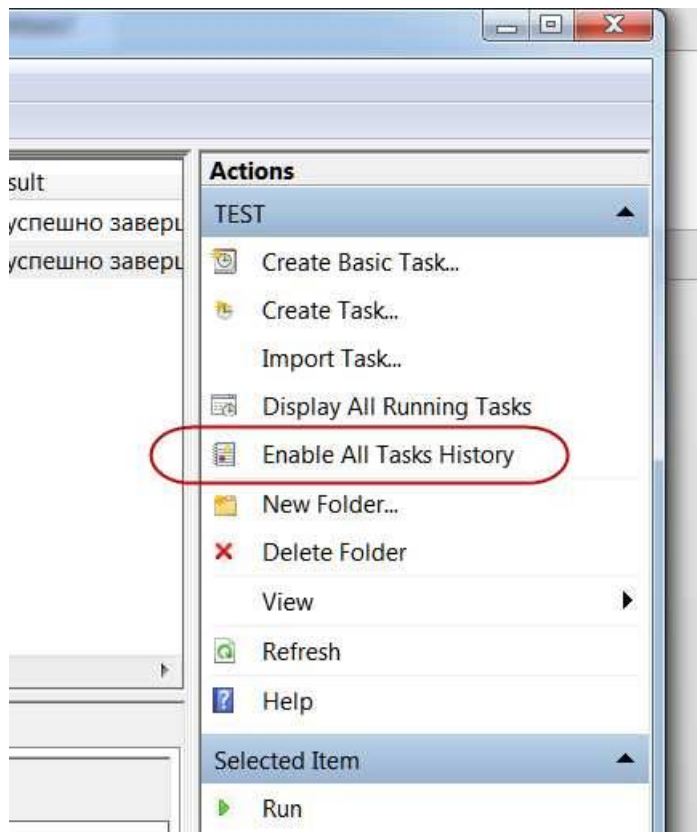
sult
успешно заверш
успешно заверш

Actions
TEST
Create Basic Task...
Create Task...
Import Task...
Display All Running Tasks
Enable All Tasks History
New Folder...
Delete Folder
View
Refresh
Help
Selected Item
Run